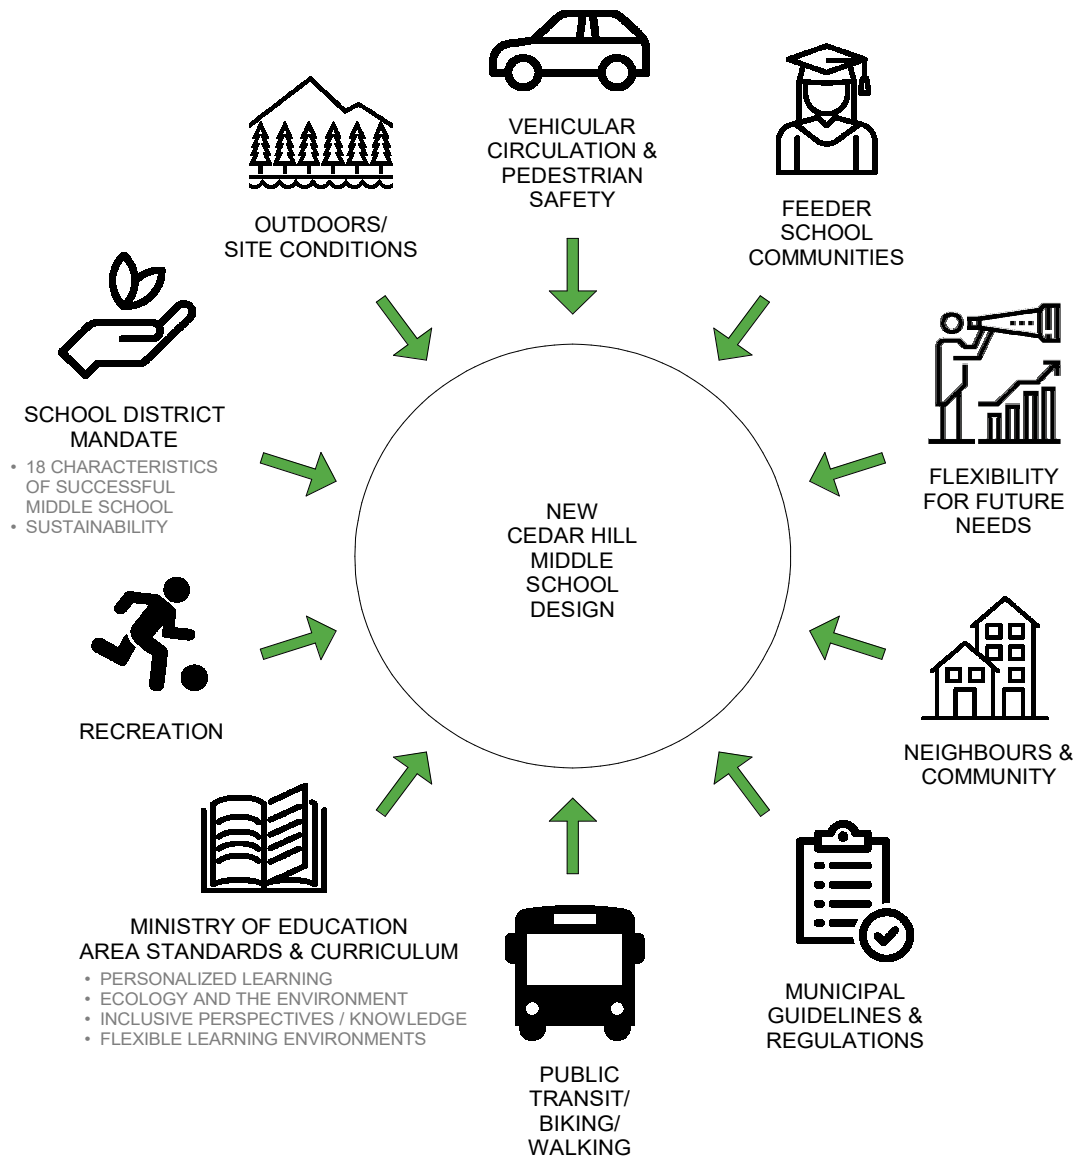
VEHICULAR CIRCULATION & PEDESTRIAN SAFETY

FEEDER SCHOOL COMMUNITIES

OUTDOORS/ SITE CONDITIONS

SCHOOL DISTRICT MANDATE
• 18 CHARACTERISTICS OF SUCCESSFUL MIDDLE SCHOOL
• SUSTAINABILITY

FLEXIBILITY FOR FUTURE NEEDS

NEW CEDAR HILL MIDDLE SCHOOL DESIGN

RECREATION

NEIGHBOURS & COMMUNITY

MINISTRY OF EDUCATION AREA STANDARDS & CURRICULUM
• PERSONALIZED LEARNING
• ECOLOGY AND THE ENVIRONMENT
• INCLUSIVE PERSPECTIVES / KNOWLEDGE
• FLEXIBLE LEARNING ENVIRONMENTS

MUNICIPAL GUIDELINES & REGULATIONS

PUBLIC TRANSIT/ BIKING/ WALKING